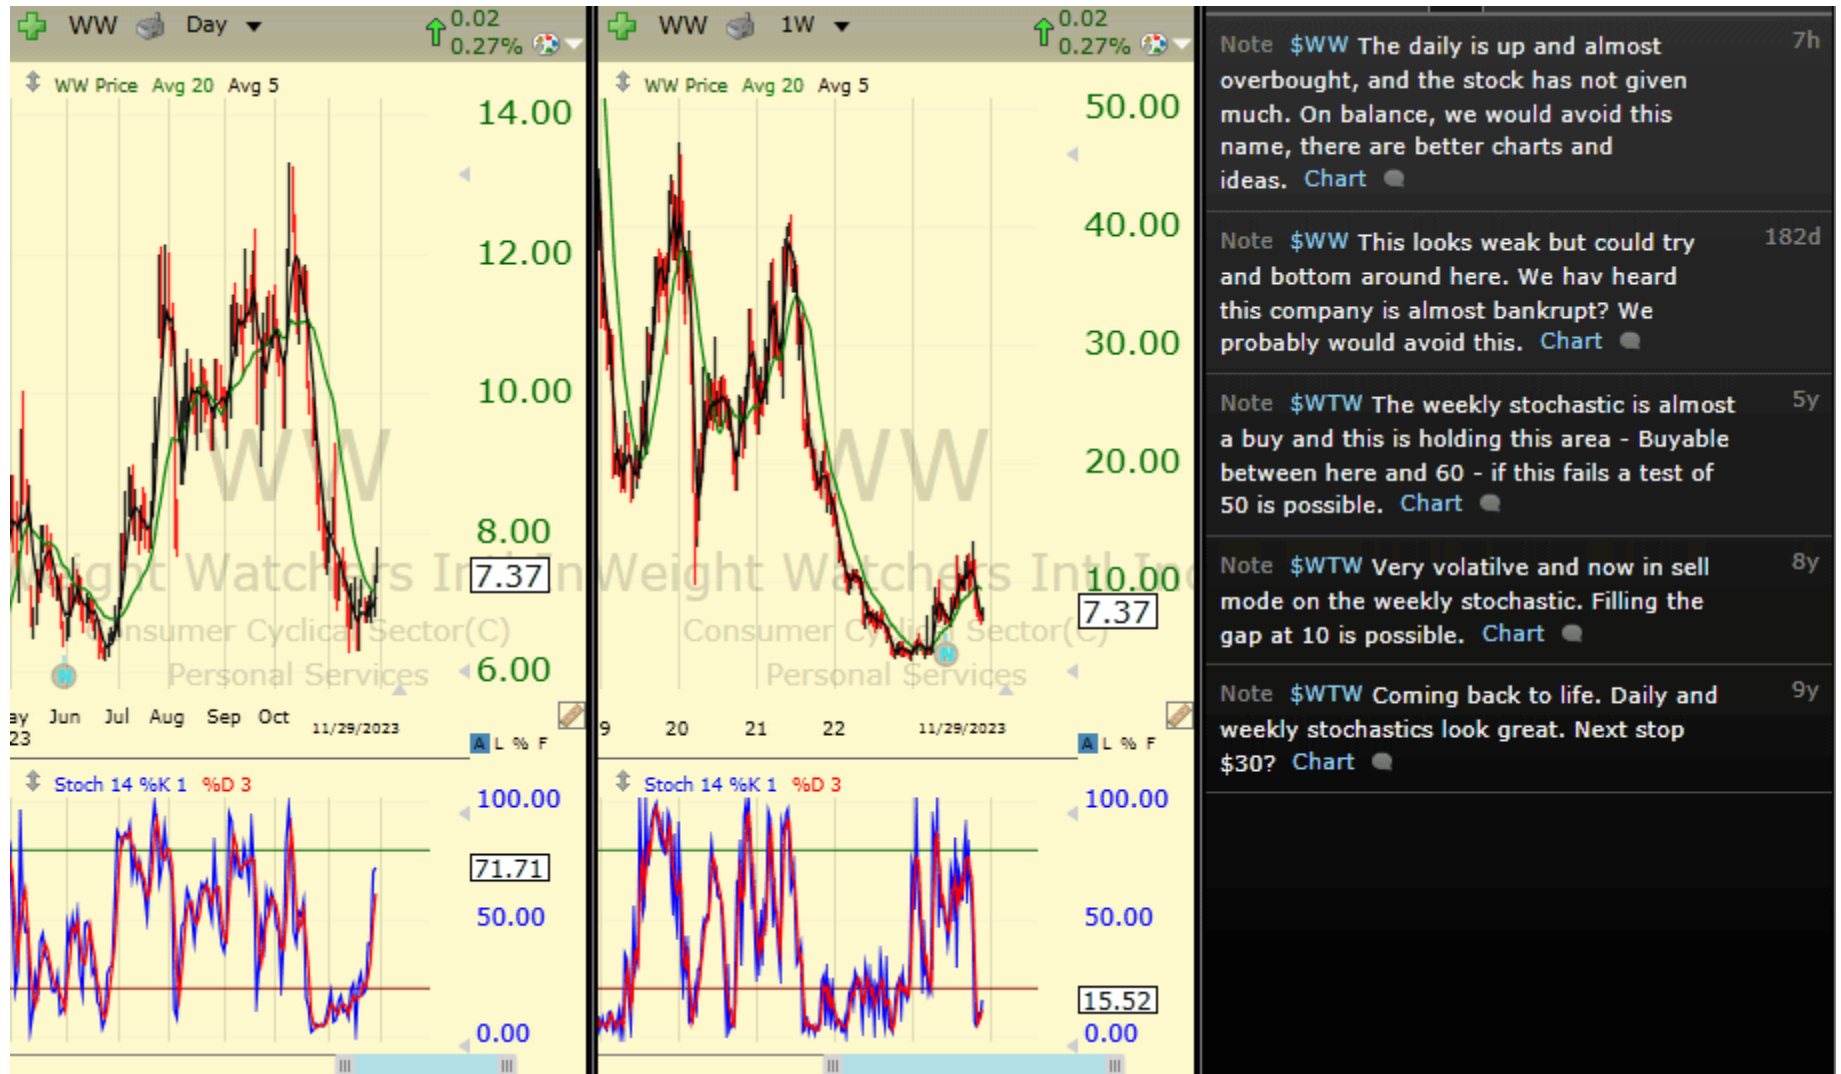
WW Day 0.02 0.27%

WW Price Avg 20 Avg 5

14.00
12.00
10.00
8.00
7.37
6.00

WW
Weight Watchers Intl Inc
Consumer Cyclical Sector(C)
Personal Services

ay 23 Jun Jul Aug Sep Oct 11/29/2023

A L % F

Stoch 14 %K 1 %D 3

100.00
71.71
50.00
0.00

WW 1W 0.02 0.27%

WW Price Avg 20 Avg 5

50.00
40.00
30.00
20.00
10.00
7.37

WW
Weight Watchers Intl Inc
Consumer Cyclical Sector(C)
Personal Services

9 20 21 22 11/29/2023

A L % F

Stoch 14 %K 1 %D 3

100.00
50.00
15.52
0.00

Note $WW The daily is up and almost overbought, and the stock has not given much. On balance, we would avoid this name, there are better charts and ideas. Chart 7h

Note $WW This looks weak but could try and bottom around here. We hav heard this company is almost bankrupt? We probably would avoid this. Chart 182d

Note $WTW The weekly stochastic is almost a buy and this is holding this area - Buyable between here and 60 - if this fails a test of 50 is possible. Chart 5y

Note $WTW Very volatilve and now in sell mode on the weekly stochastic. Filling the gap at 10 is possible. Chart 8y

Note $WTW Coming back to life. Daily and weekly stochastics look great. Next stop $30? Chart 9y